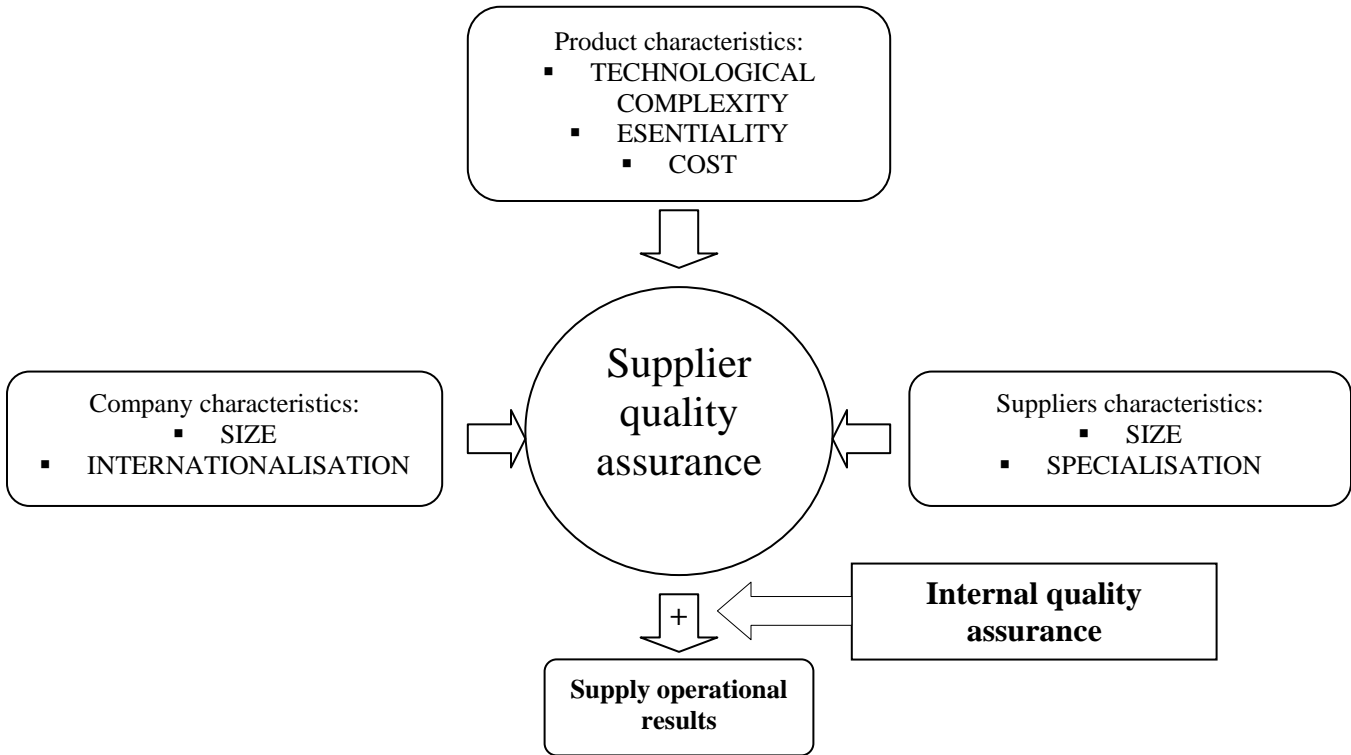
Product characteristics:
- TECHNOLOGICAL COMPLEXITY
- ESENTIALITY
- COST

Company characteristics:
- SIZE
- INTERNATIONALISATION

Supplier quality assurance

Suppliers characteristics:
- SIZE
- SPECIALISATION

+

Internal quality assurance

Supply operational results